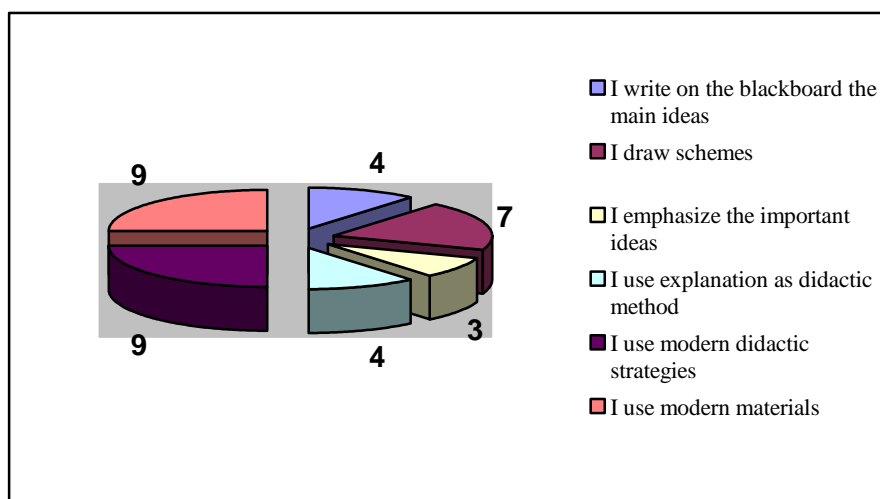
9

4

7

3

4

9

I write on the blackboard the main ideas

I draw schemes

I emphasize the important ideas

I use explanation as didactic method

I use modern didactic strategies

I use modern materials